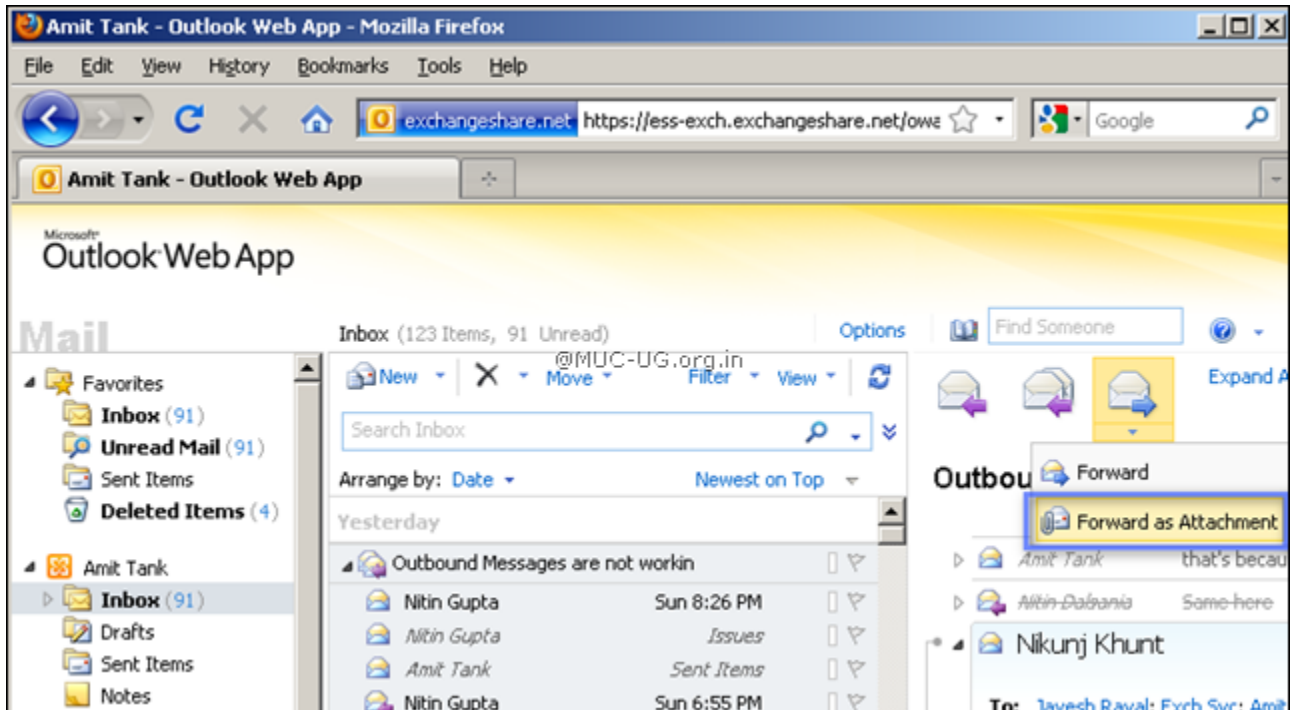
Amit Tank - Outlook Web App - Mozilla Firefox

File Edit View History Bookmarks Tools Help

exchangeshare.net https://ess-exch.exchangeshare.net/owa

Google

Amit Tank - Outlook Web App

Microsoft
Outlook Web App

Mail

Inbox (123 Items, 91 Unread)

Options

Find Someone

@MUC-UG.org.in

New Move Filter View

Expand A

Favorites
Inbox (91)
Unread Mail (91)
Sent Items
Deleted Items (4)

Search Inbox

Arrange by: Date

Newest on Top

Yesterday

Outbou

Forward

Forward as Attachment

Outbound Messages are not workin

Amit Tank that's becau

Nitin Dabania Same here

Amit Tank
Inbox (91)
Drafts
Sent Items
Notes

Nitin Gupta Sun 8:26 PM
Nitin Gupta Issues
Amit Tank Sent Items
Nitin Gupta Sun 6:55 PM

Nikunj Khunt

To: Jayesh Raval; Exch Svc; Amit